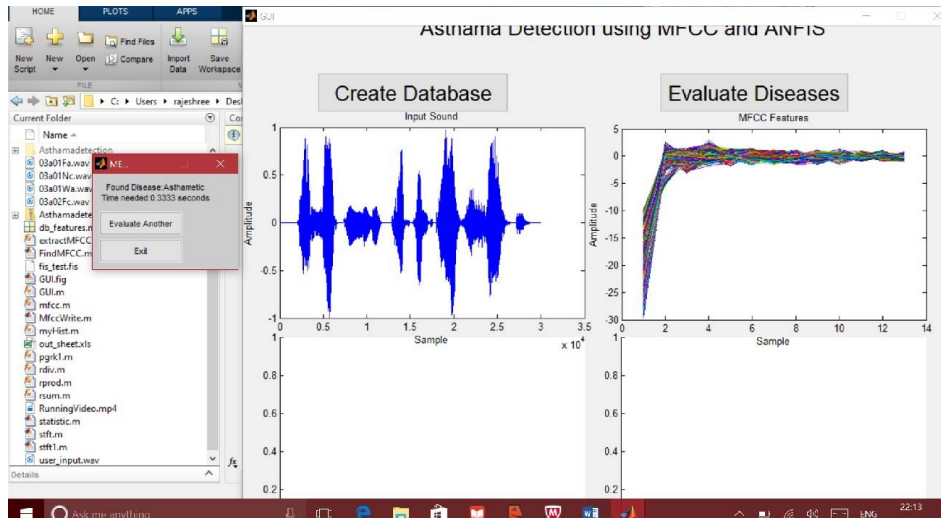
HOME PLOTS APPS

New Script New Open Find Files Compare Import Data Save Workspace

FILE

C: ▸ Users ▸ rajeshree ▸ Desk

Current Folder

Name

Asthamadetection
03a01Fa.wav
03a01Nc.wav
03a01Wa.wav
03a02Fc.wav
Asthamadete
db_features.m
extractMFCC
FindMFCC.m
fis_test.fis
GUI.fig
GUI.m
mfcc.m
MfccWrite.m
myHist.m
out_sheet.xls
pgrk1.m
rdiv.m
rprod.m
rsum.m
RunningVideo.mp4
statistic.m
stft.m
stft1.m
user_input.wav

Details

ME...

Found Disease:Asthametic
Time needed:0.3333 seconds

Evaluate Another

Exit

GUI

Asthama Detection using MFCC and ANFIS

Create Database

Evaluate Diseases

Input Sound

Amplitude

Sample

x $10^4$

MFCC Features

Amplitude

Sample

1 0.5 0 -0.5 -1

0 0.5 1 1.5 2 2.5 3 3.5

5 0 -5 -10 -15 -20 -25 -30

0 2 4 6 8 10 12 14

1 0.8 0.6 0.4 0.2

1 0.8 0.6 0.4 0.2

Ask me anything

ENG

22:13